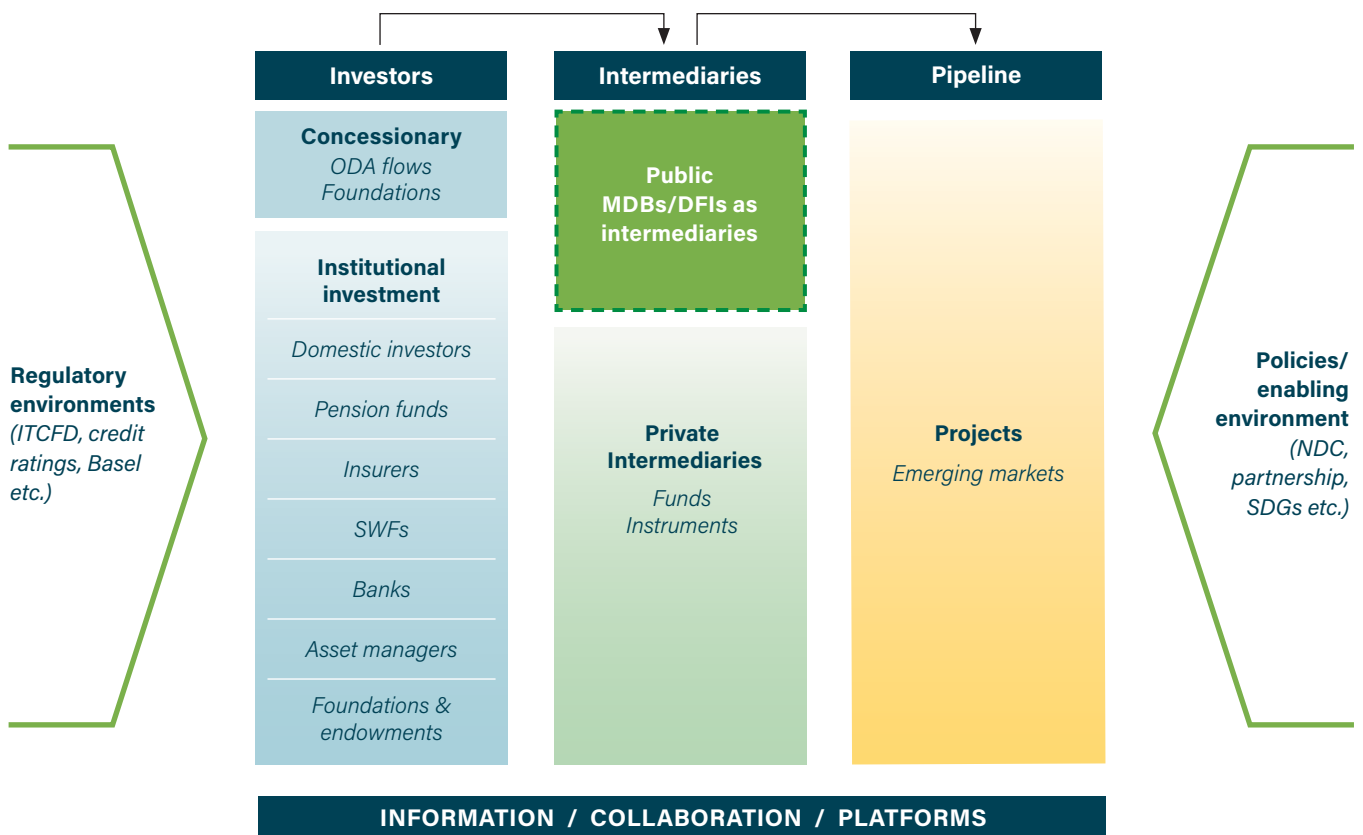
Regulatory environments (ITCFD, credit ratings, Basel etc.)

Investors

Concessionary
ODA flows
Foundations

Institutional investment
Domestic investors
Pension funds
Insurers
SWFs
Banks
Asset managers
Foundations & endowments

Intermediaries

Public
MDBs/DFIs as intermediaries

Private Intermediaries
Funds
Instruments

Pipeline

Projects
Emerging markets

Policies/ enabling environment (NDC, partnership, SDGs etc.)

INFORMATION / COLLABORATION / PLATFORMS